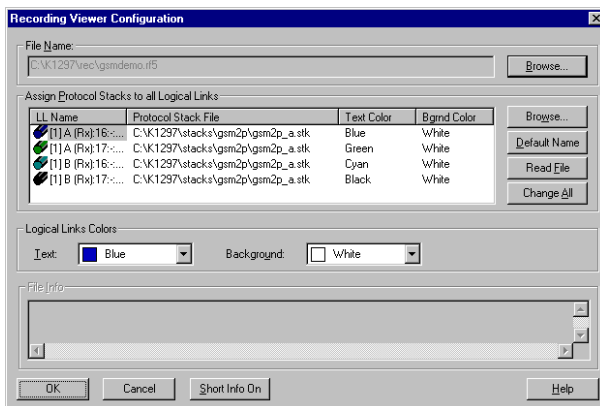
Recording Viewer Configuration

File Name:

C:\K1297\rec\gsmdemo.rf5

Browse...

Assign Protocol Stacks to all Logical Links

| LL Name | Protocol Stack File | Text Color | Bgrnd Color |
|---|---|---|---|
| [1] A (Rx):16:-... | C:\K1297\stacks\gsm2p\gsm2p_a.stk | Blue | White |
| [1] A (Rx):17:-... | C:\K1297\stacks\gsm2p\gsm2p_a.stk | Green | White |
| [1] B (Rx):16:-... | C:\K1297\stacks\gsm2p\gsm2p_a.stk | Cyan | White |
| [1] B (Rx):17:-... | C:\K1297\stacks\gsm2p\gsm2p_a.stk | Black | White |

Browse...

Default Name

Read File

Change All

Logical Links Colors

Text: Blue

Background: White

File Info

OK

Cancel

Short Info On

Help